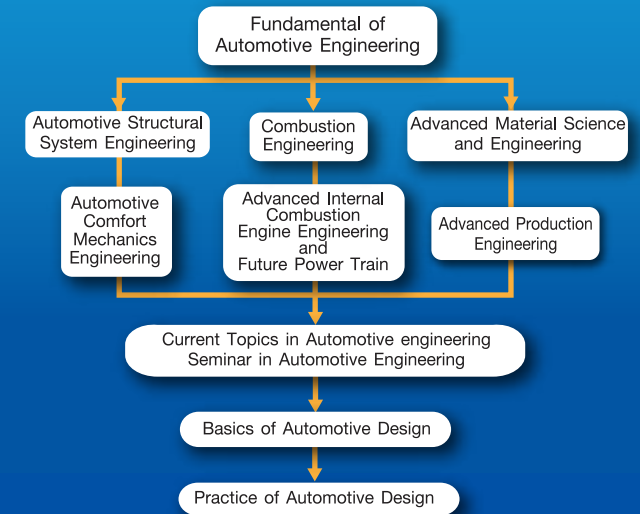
Fundamental of Automotive Engineering

Automotive Structural System Engineering

Combustion Engineering

Advanced Material Science and Engineering

Automotive Comfort Mechanics Engineering

Advanced Internal Combustion Engine Engineering and Future Power Train

Advanced Production Engineering

Current Topics in Automotive engineering
Seminar in Automotive Engineering

Basics of Automotive Design

Practice of Automotive Design